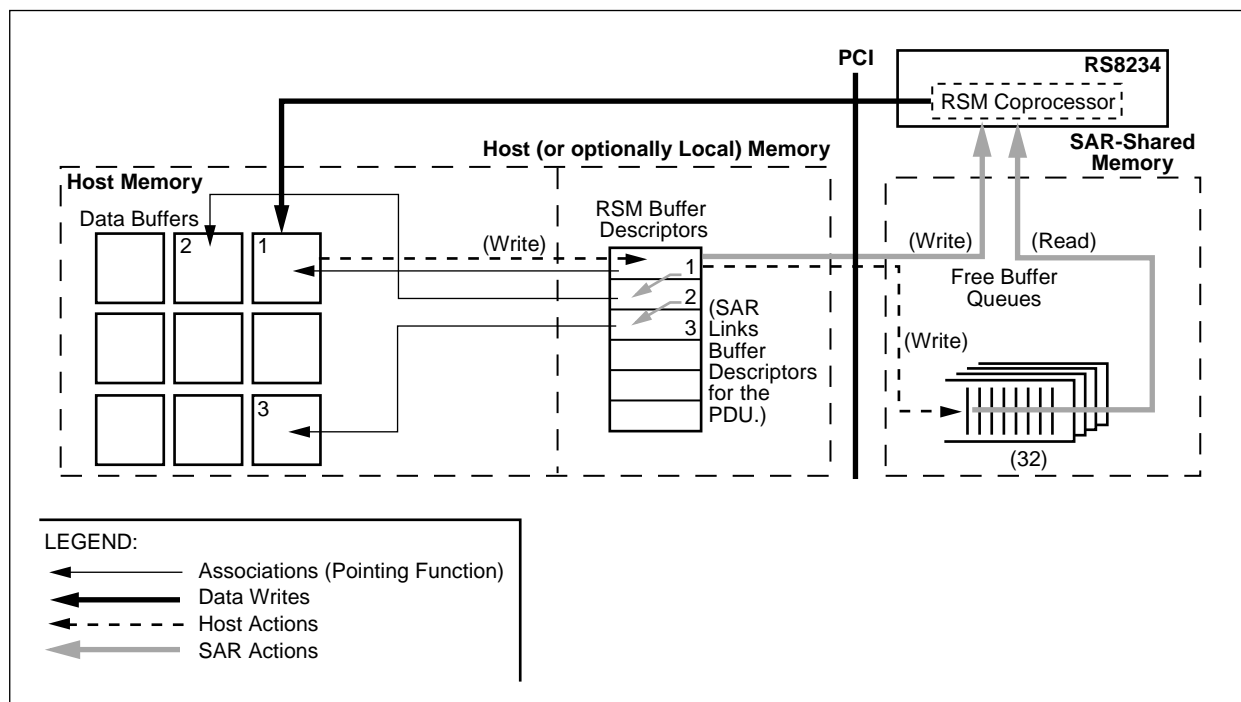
PCI

RS8234

RSM Coprocessor

Host (or optionally Local) Memory

SAR-Shared Memory

Host Memory

Data Buffers

2

1

3

(Write)

RSM Buffer Descriptors

1

2

3

(SAR Links Buffer Descriptors for the PDU.)

(Write)

(Read)

Free Buffer Queues

(Write)

(32)

LEGEND:

Associations (Pointing Function)

Data Writes

Host Actions

SAR Actions